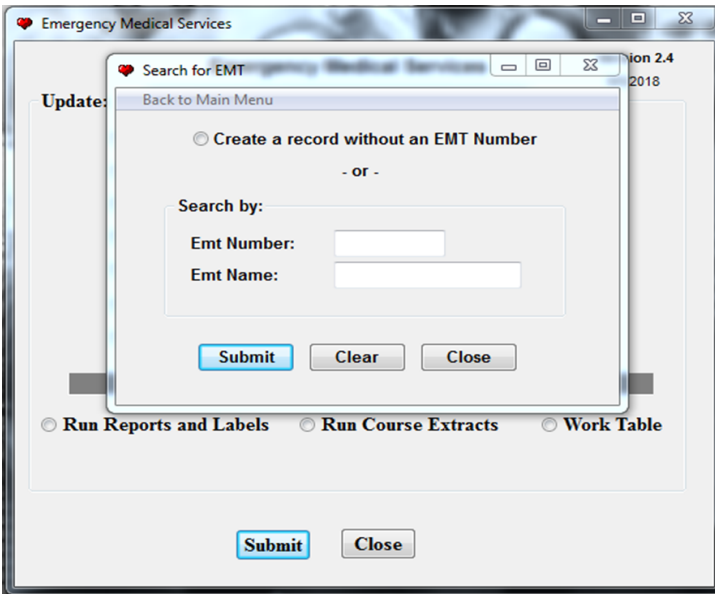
Emergency Medical Services

ion 2.4

2018

Update:

Search for EMT

Back to Main Menu

Create a record without an EMT Number

- or -

Search by:

Emt Number:

Emt Name:

Submit Clear Close

Run Reports and Labels Run Course Extracts Work Table

Submit Close